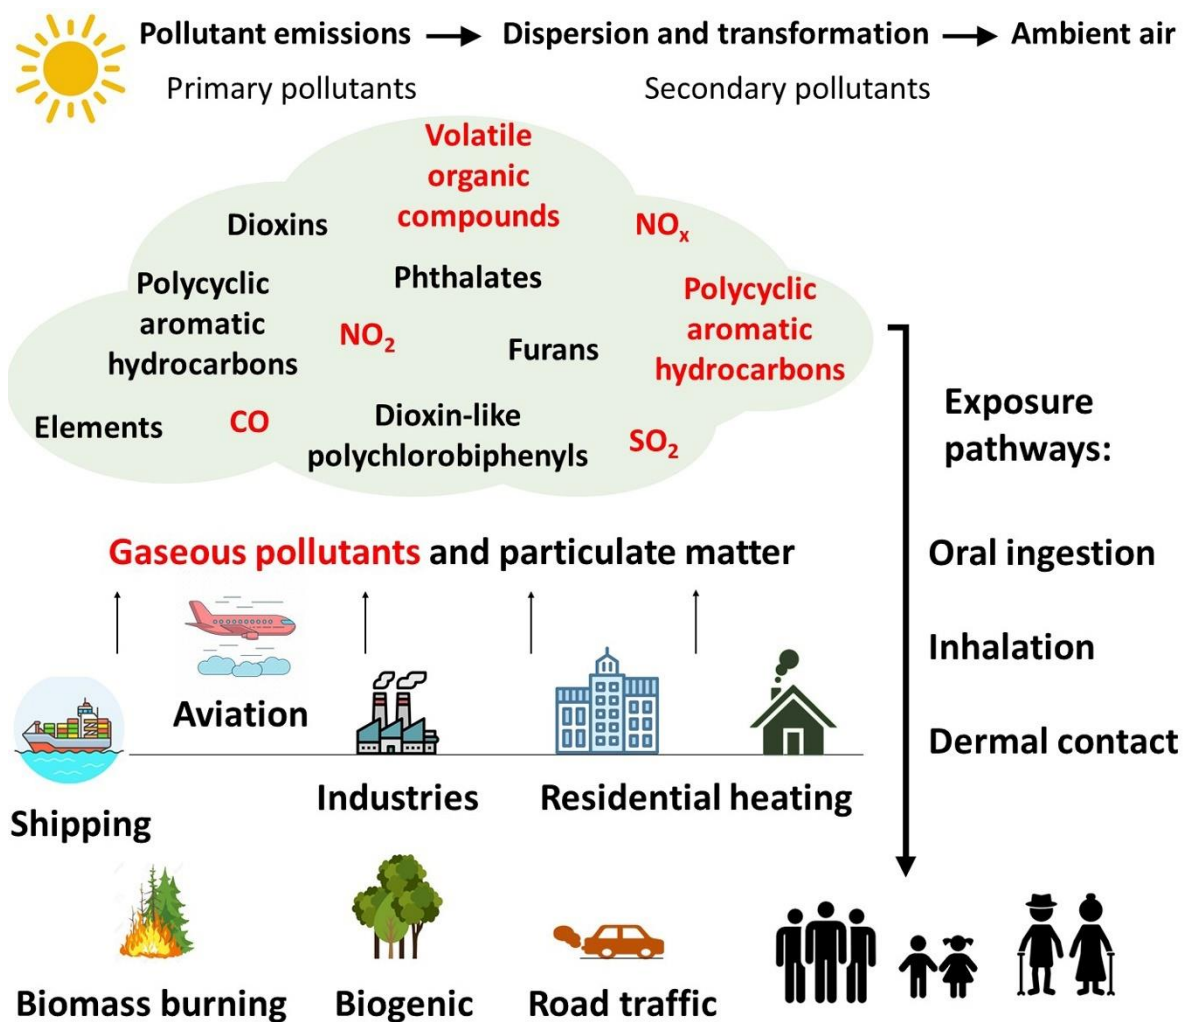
Pollutant emissions → Dispersion and transformation → Ambient air

Primary pollutants

Secondary pollutants

Volatile organic compounds

Dioxins

$NO_x$

Polycyclic aromatic hydrocarbons

Phthalates

Polycyclic aromatic hydrocarbons

$NO_2$

Furans

Elements

CO

Dioxin-like polychlorobiphenyls

$SO_2$

Gaseous pollutants and particulate matter

Exposure pathways:

Oral ingestion

Inhalation

Dermal contact

Aviation

Shipping

Industries

Residential heating

Biomass burning

Biogenic

Road traffic